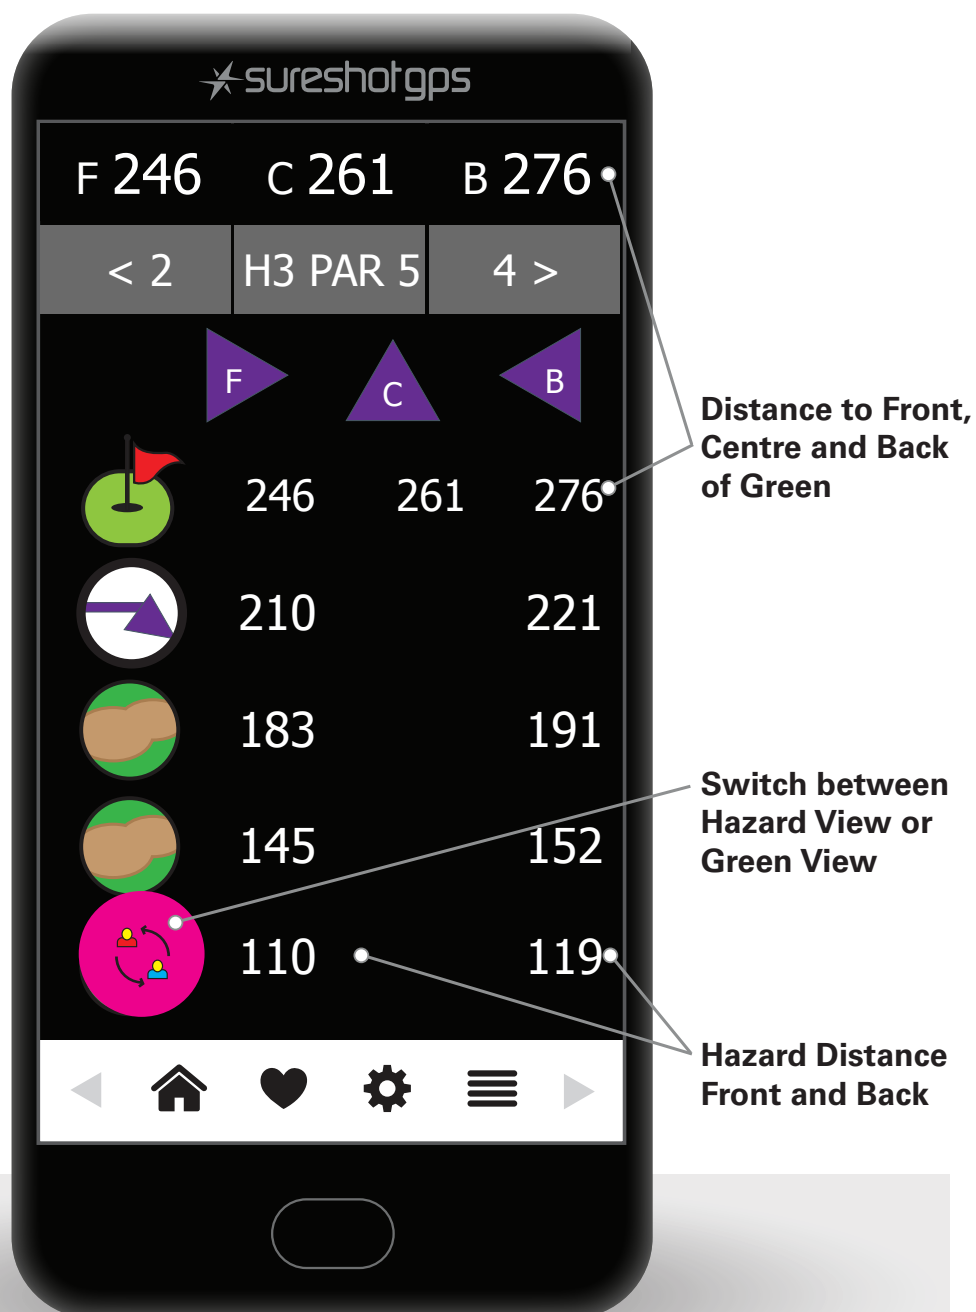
sureshotgps

F 246 C 261 B 276

< 2 H3 PAR 5 4 >

F C B

246 261 276

210 221

183 191

145 152

110 119

Distance to Front, Centre and Back of Green

Switch between Hazard View or Green View

Hazard Distance Front and Back